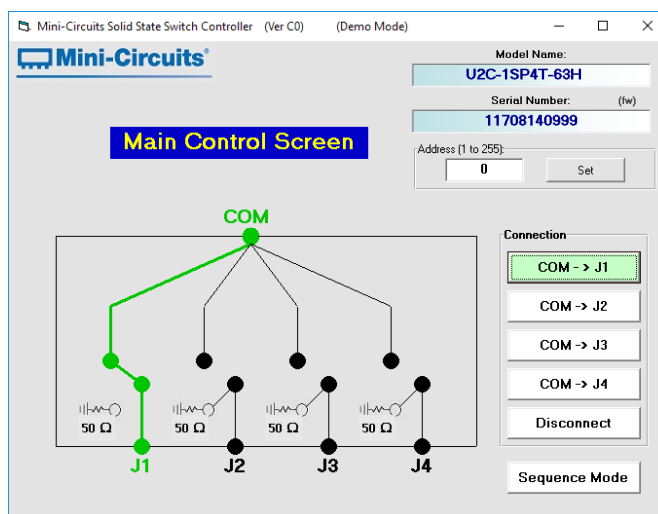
Mini-Circuits Solid State Switch Controller (Ver C0) (Demo Mode)

Mini-Circuits®

Model Name:
U2C-1SP4T-63H
Serial Number: (fw)
11708140999

Main Control Screen

Address (1 to 255):
0
Set

COM

Connection
COM -> J1
COM -> J2
COM -> J3
COM -> J4
Disconnect

50 Ω
50 Ω
50 Ω
50 Ω

J1
J2
J3
J4

Sequence Mode